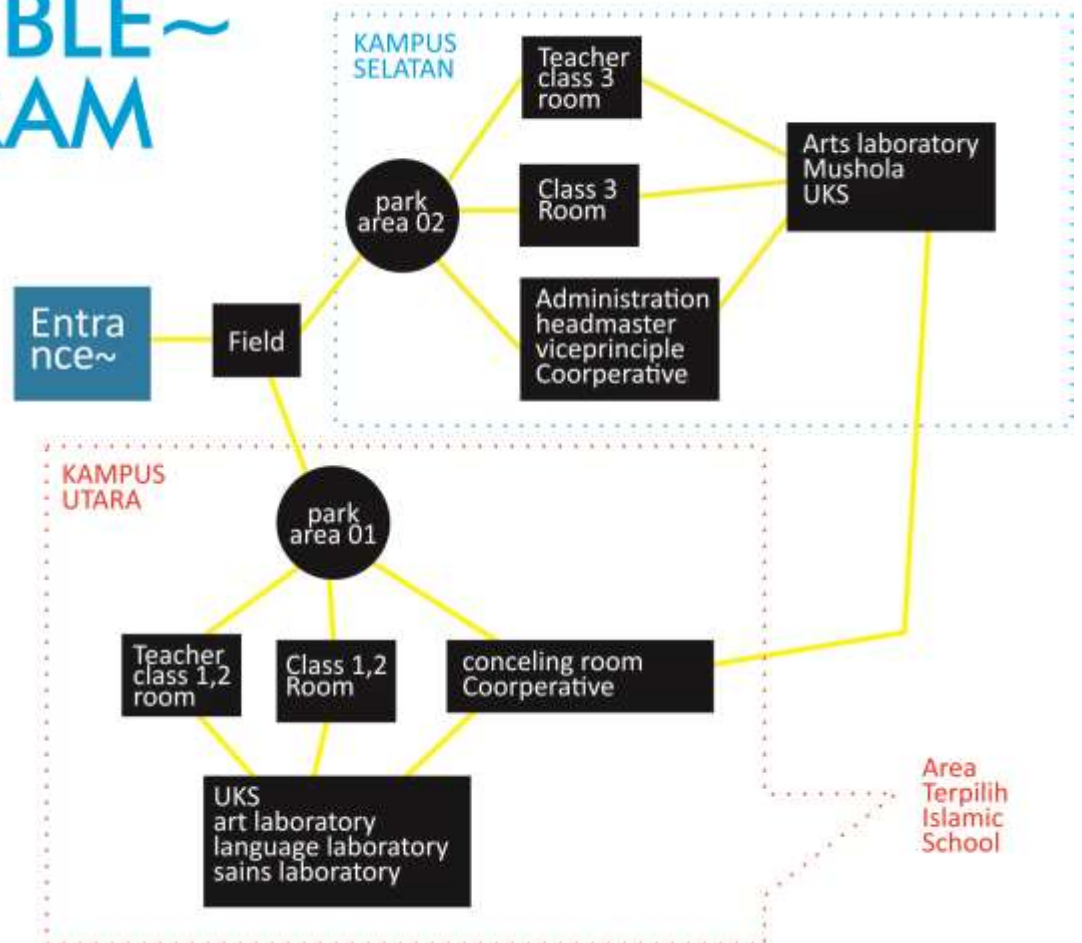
BLE~
AM

KAMPUS SELATAN

Teacher class 3 room

Arts laboratory
Mushola
UKS

park area 02

Class 3 Room

Entra nce~

Field

Administration
headmaster
viceprinciple
Coorperative

KAMPUS UTARA

park area 01

Teacher class 1,2 room

Class 1,2 Room

conceling room
Coorperative

UKS
art laboratory
language laboratory
sains laboratory

Area Terpilih Islamic School